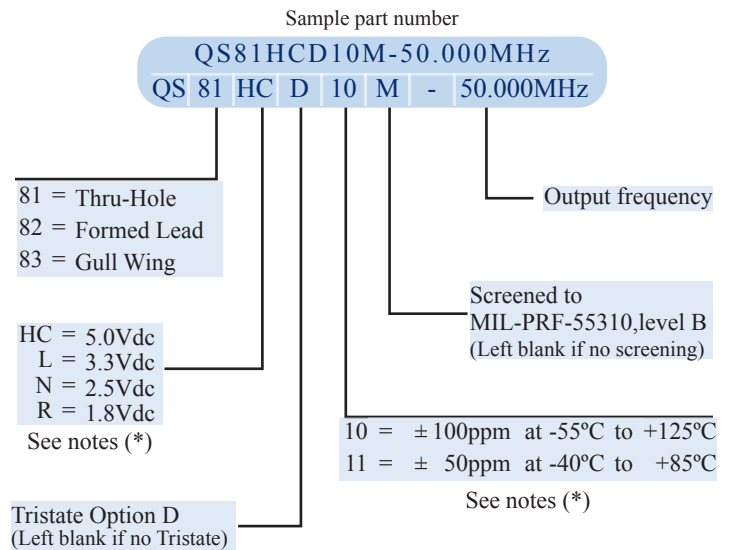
Sample part number

QS81HCD10M-50.000MHz

QS 81 HC D 10 M - 50.000MHz

81 = Thru-Hole
82 = Formed Lead
83 = Gull Wing

Output frequency

Screened to MIL-PRF-55310,level B
(Left blank if no screening)

HC = 5.0Vdc
L = 3.3Vdc
N = 2.5Vdc
R = 1.8Vdc
See notes (*)

10 = ± 100ppm at -55ºC to +125ºC
11 = ± 50ppm at -40ºC to +85ºC
See notes (*)

Tristate Option D
(Left blank if no Tristate)